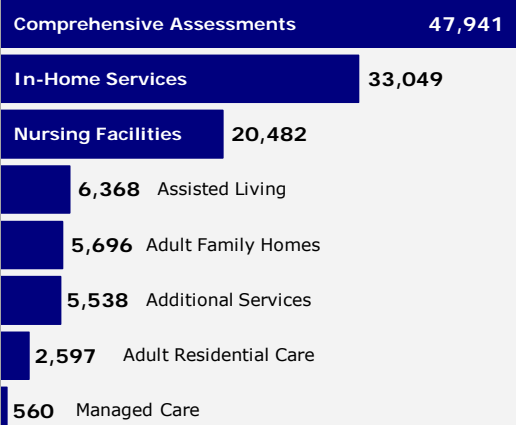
Comprehensive Assessments 47,941
In-Home Services 33,049
Nursing Facilities 20,482
6,368 Assisted Living
5,696 Adult Family Homes
5,538 Additional Services
2,597 Adult Residential Care
560 Managed Care